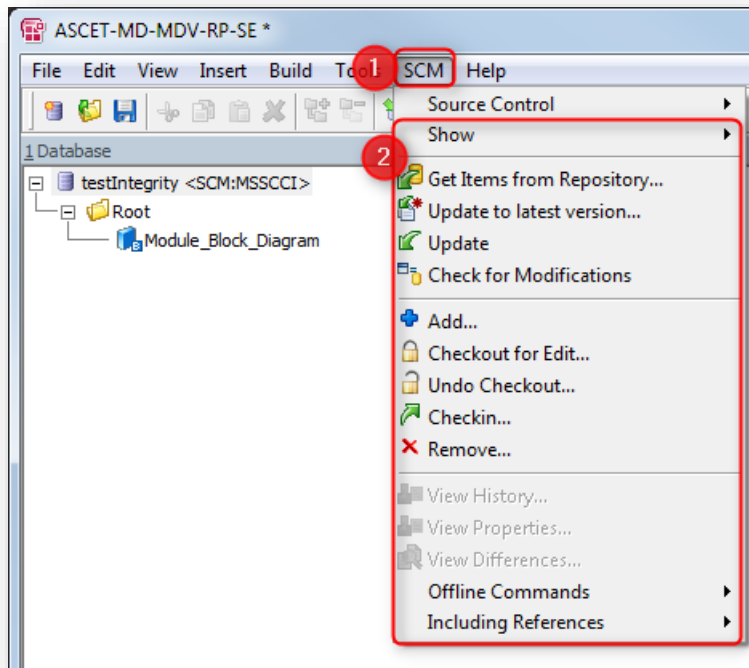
ASCET-MD-MDV-RP-SE *

File Edit View Insert Build Too 1 SCM Help

1 Database

testIntegrity <SCM:MSSCCI>
Root
Module_Block_Diagram

Source Control
Show
2
Get Items from Repository...
Update to latest version...
Update
Check for Modifications
Add...
Checkout for Edit...
Undo Checkout...
Checkin...
Remove...
View History...
View Properties...
View Differences...
Offline Commands
Including References